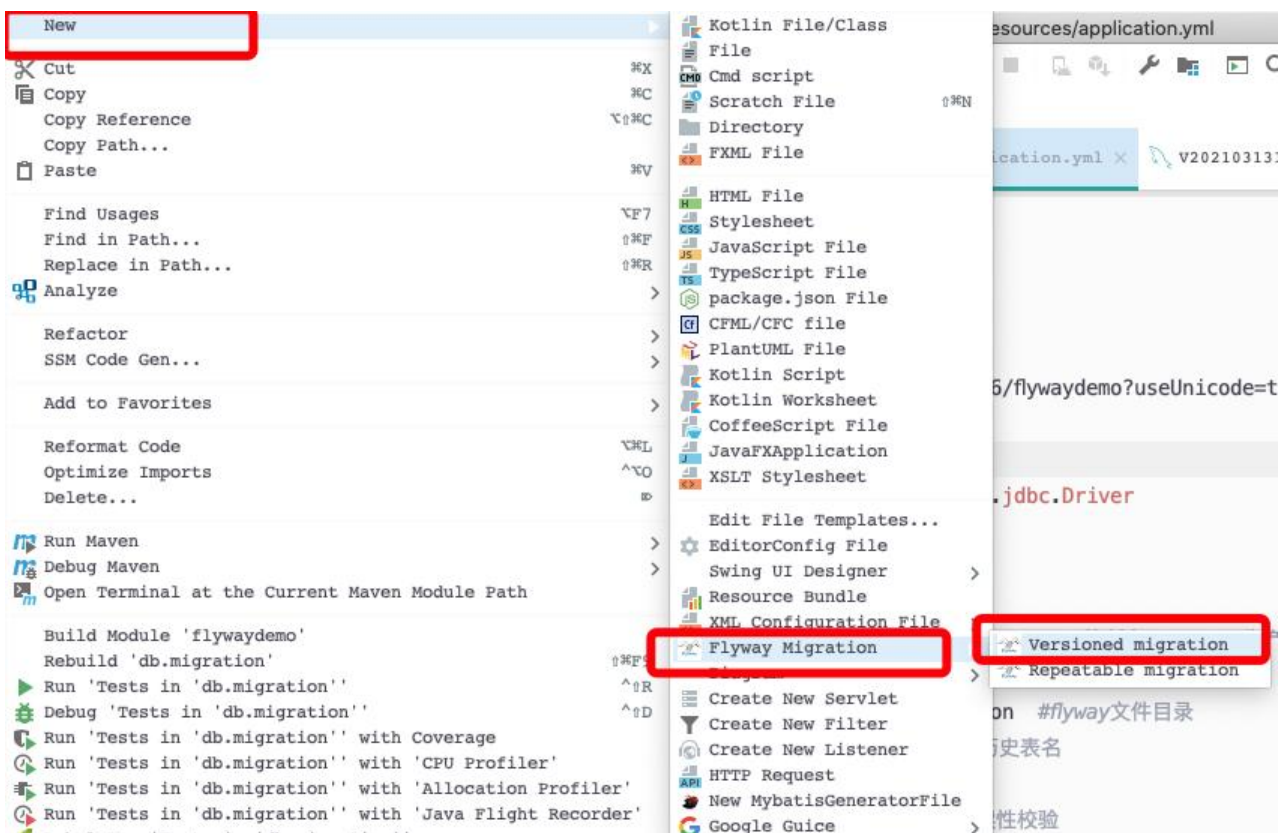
New
Cut ⌘X
Copy ⌘C
Copy Reference ⌥⇧⌘C
Copy Path...
Paste ⌘V
Find Usages ⌥F7
Find in Path... ⇧⌘F
Replace in Path... ⇧⌘R
Analyze
Refactor
SSM Code Gen...
Add to Favorites
Reformat Code ⌥⌘L
Optimize Imports ^⌥O
Delete... ⌦
Run Maven
Debug Maven
Open Terminal at the Current Maven Module Path
Build Module 'flywaydemo'
Rebuild 'db.migration' ⇧⌘F9
Run 'Tests in 'db.migration'' ^⇧R
Debug 'Tests in 'db.migration'' ^⇧D
Run 'Tests in 'db.migration'' with Coverage
Run 'Tests in 'db.migration'' with 'CPU Profiler'
Run 'Tests in 'db.migration'' with 'Allocation Profiler'
Run 'Tests in 'db.migration'' with 'Java Flight Recorder'

Kotlin File/Class
File
Cmd script
Scratch File ⇧⌘N
Directory
FXML File
HTML File
Stylesheet
JavaScript File
TypeScript File
package.json File
CFML/CFC file
PlantUML File
Kotlin Script
Kotlin Worksheet
CoffeeScript File
JavaFXApplication
XSLT Stylesheet
Edit File Templates...
EditorConfig File
Swing UI Designer
Resource Bundle
XML Configuration File
Flyway Migration
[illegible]
Create New Servlet
Create New Filter
Create New Listener
HTTP Request
New MybatisGeneratorFile
Google Guice

Versioned migration
Repeatable migration

esources/application.yml
ication.yml ×
V202103131
6/flywaydemo?useUnicode=t
.jdbc.Driver
on #flyway文件目录
历史表名
性校验